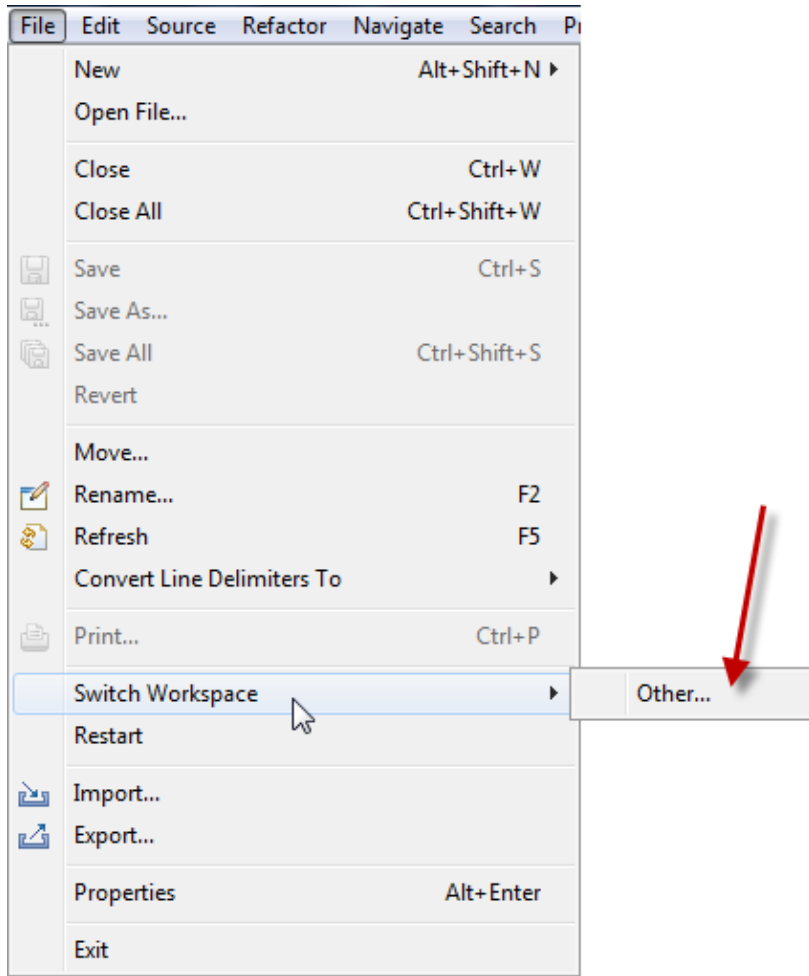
File Edit Source Refactor Navigate Search P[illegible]

New Alt+Shift+N
Open File...

Close Ctrl+W
Close All Ctrl+Shift+W

Save Ctrl+S
Save As...
Save All Ctrl+Shift+S
Revert

Move...
Rename... F2
Refresh F5
Convert Line Delimiters To

Print... Ctrl+P

Switch Workspace
Other...
Restart

Import...
Export...

Properties Alt+Enter

Exit